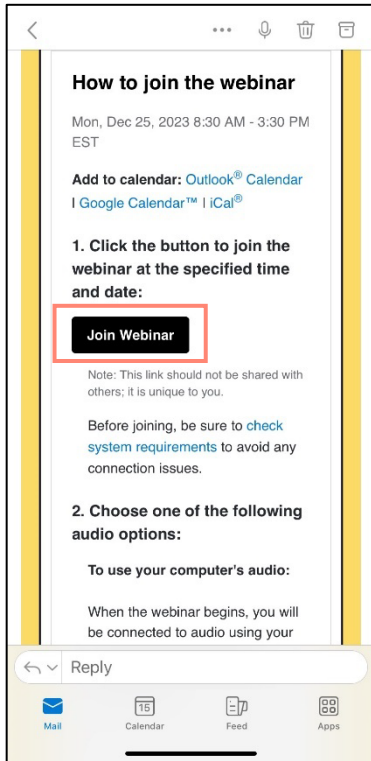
How to join the webinar

Mon, Dec 25, 2023 8:30 AM - 3:30 PM EST

Add to calendar: Outlook® Calendar | Google Calendar™ | iCal®

1. Click the button to join the webinar at the specified time and date:

Join Webinar

Note: This link should not be shared with others; it is unique to you.

Before joining, be sure to check system requirements to avoid any connection issues.

2. Choose one of the following audio options:

To use your computer's audio:

When the webinar begins, you will be connected to audio using your

Reply

Mail
15
Calendar
Feed
Apps